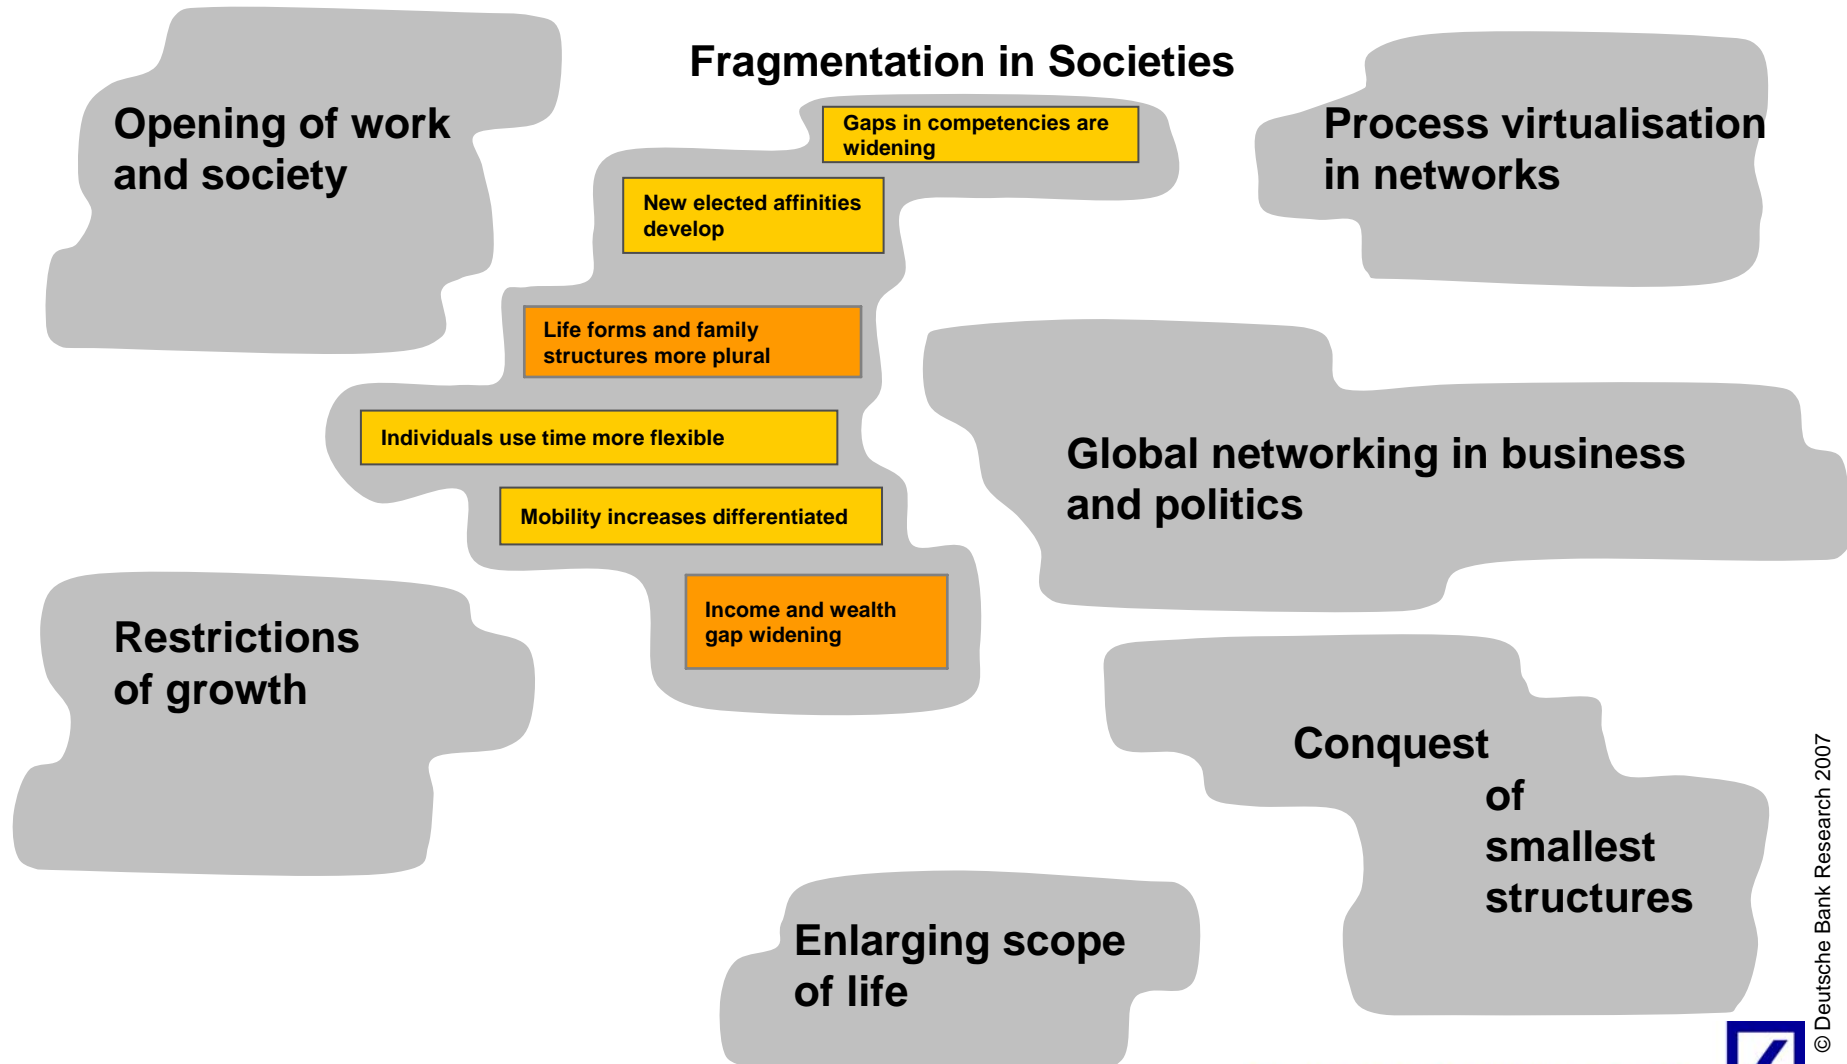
Opening of work and society

Fragmentation in Societies

Process virtualisation in networks

Gaps in competencies are widening

New elected affinities develop

Life forms and family structures more plural

Individuals use time more flexible

Mobility increases differentiated

Income and wealth gap widening

Global networking in business and politics

Restrictions of growth

Conquest of smallest structures

Enlarging scope of life

© Deutsche Bank Research 2007